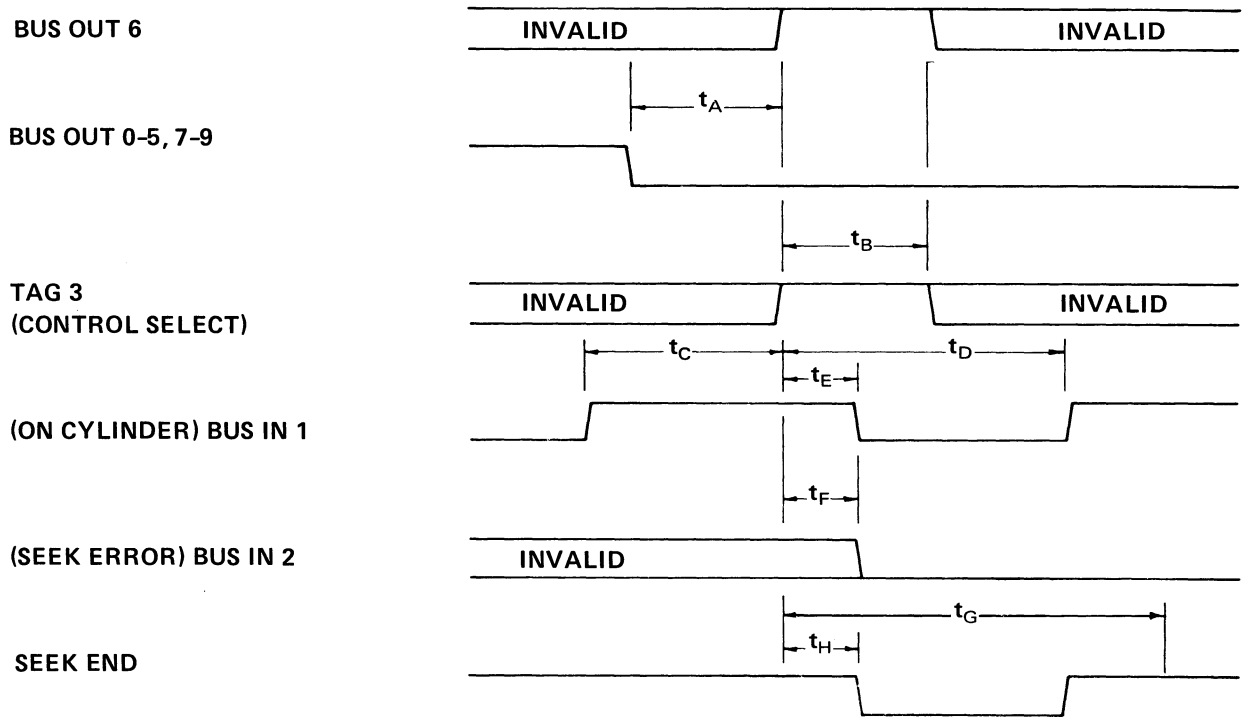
BUS OUT 6

INVALID

INVALID

$t_A$

BUS OUT 0-5, 7-9

$t_B$

TAG 3 (CONTROL SELECT)

INVALID

INVALID

$t_C$

$t_D$

$t_E$

(ON CYLINDER) BUS IN 1

$t_F$

(SEEK ERROR) BUS IN 2

INVALID

$t_G$

$t_H$

SEEK END